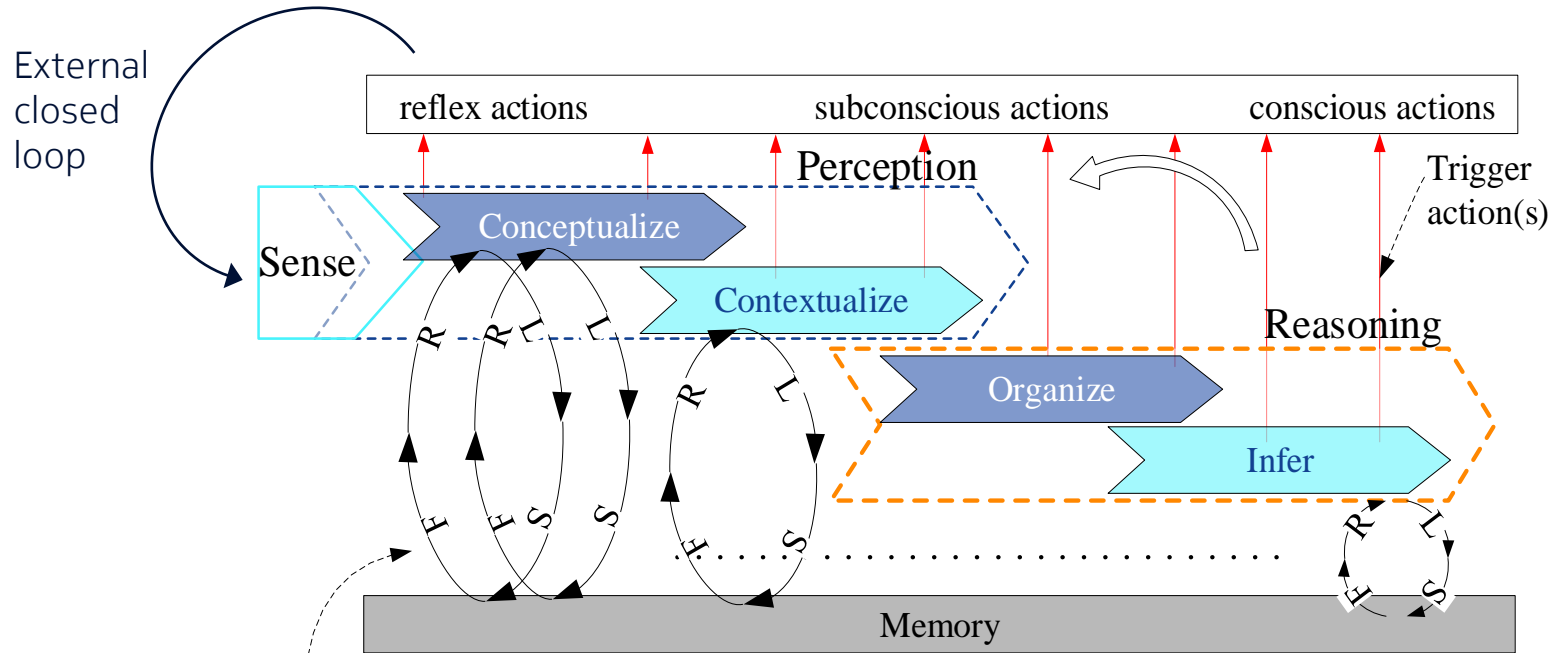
External closed loop

reflex actions
subconscious actions
conscious actions

Perception

Trigger action(s)

Sense

Conceptualize

Contextualize

Reasoning

Organize

Infer

R L S F
R L S F
R L S F
R L S F

Memory